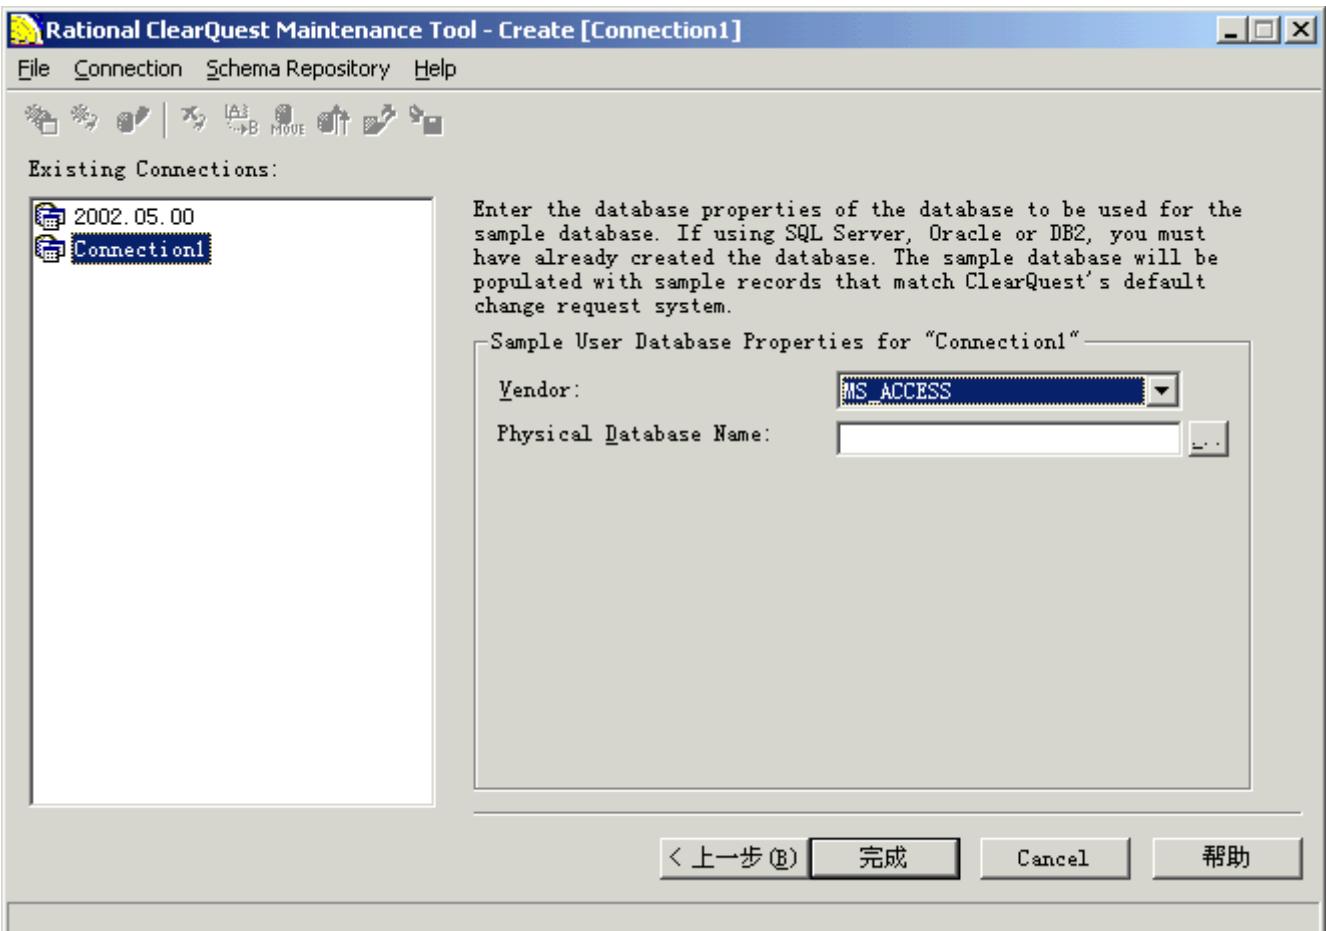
Rational ClearQuest Maintenance Tool - Create [Connection1]

File Connection Schema Repository Help

Existing Connections:

2002.05.00
Connection1

Enter the database properties of the database to be used for the sample database. If using SQL Server, Oracle or DB2, you must have already created the database. The sample database will be populated with sample records that match ClearQuest's default change request system.

Sample User Database Properties for "Connection1"

Vendor: MS_ACCESS

Physical Database Name: ...

< 上一步(B) 完成 Cancel 帮助